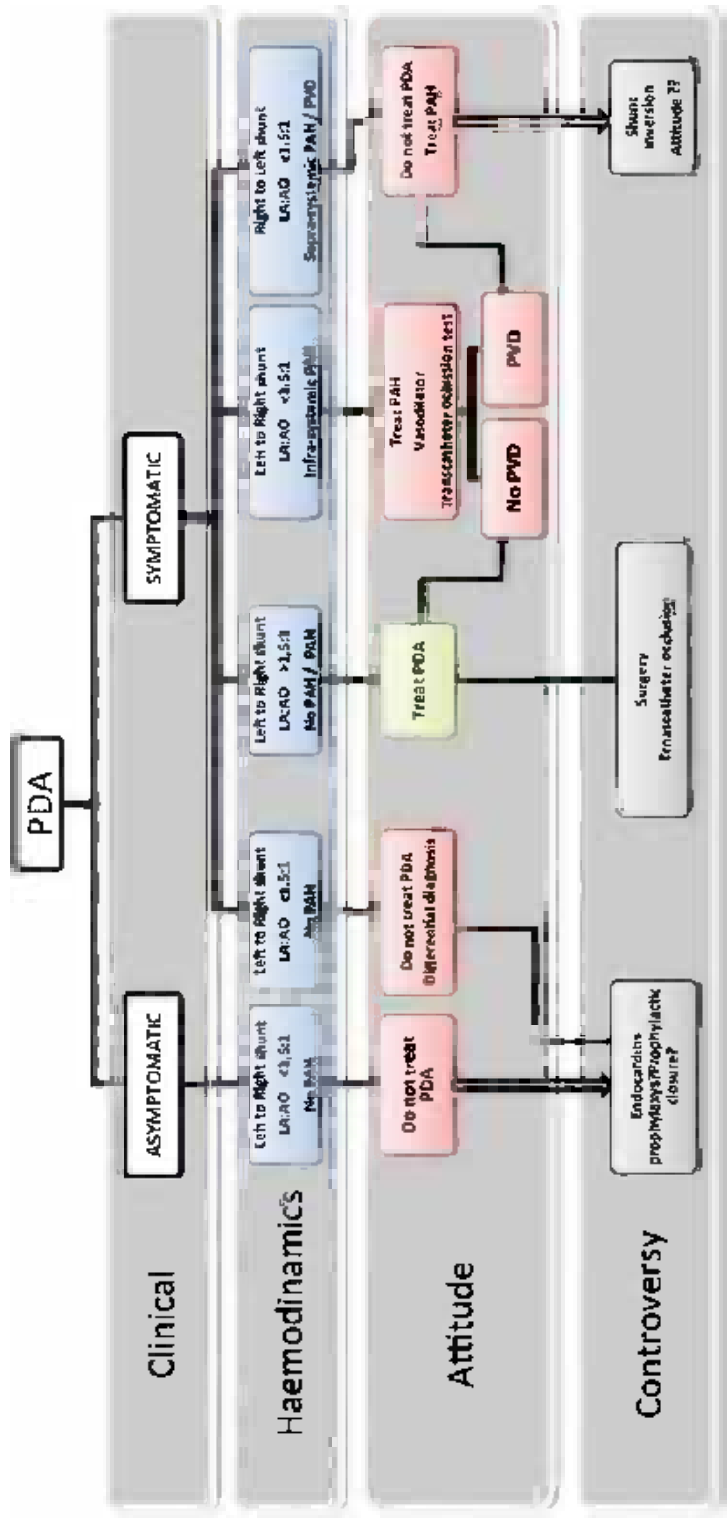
PDA

Clinical

ASYMPTOMATIC

SYMPTOMATIC

Haemodinamics

Left to Right shunt
LA:AO <1.5:1
No PAH

Left to Right shunt
LA:AO <1.5:1
No PAH

Left to Right shunt
LA:AO >1.5:1
No PAH / PAH

Left to Right shunt
LA:AO <1.5:1
Infra-systemic PAH

Right to Left shunt
LA:AO <1.5:1
Suprasystemic PAH / PVD

Attitude

Do not treat PDA

Do not treat PDA
Differential diagnosis

Treat PDA

Treat PAH
Vasodilator
Transcatheter occlusion test

No PVD

PVD

Do not treat PDA
Treat PAH

Controversy

Endocarditis prophylaxys/Prophylactic closure?

Surgery
Transcatheter occlusion

Shunt inversion
Attitude ??